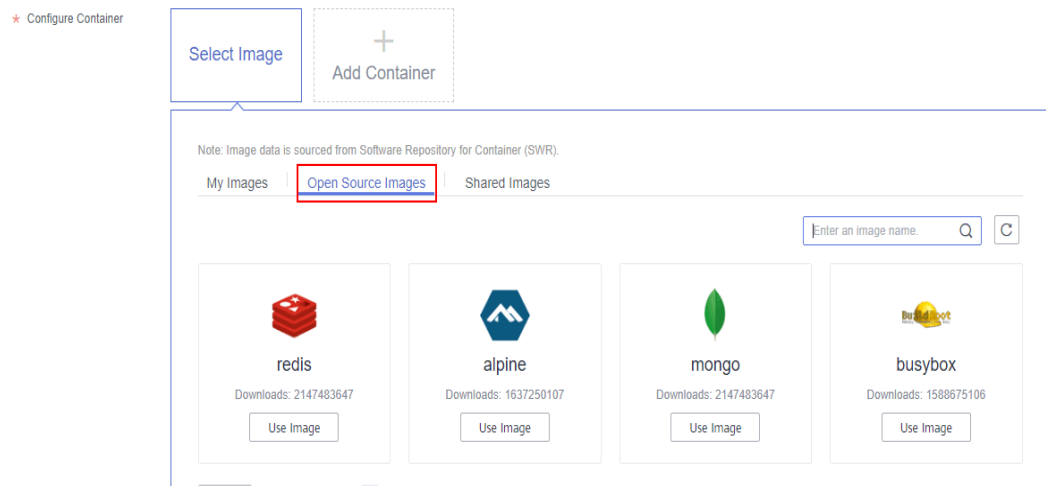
* Configure Container

Select Image

+
Add Container

Note: Image data is sourced from Software Repository for Container (SWR).

My Images | Open Source Images | Shared Images

Enter an image name.

redis
Downloads: 2147483647
Use Image

alpine
Downloads: 1637250107
Use Image

mongo
Downloads: 2147483647
Use Image

BusyBox
busybox
Downloads: 1588675106
Use Image